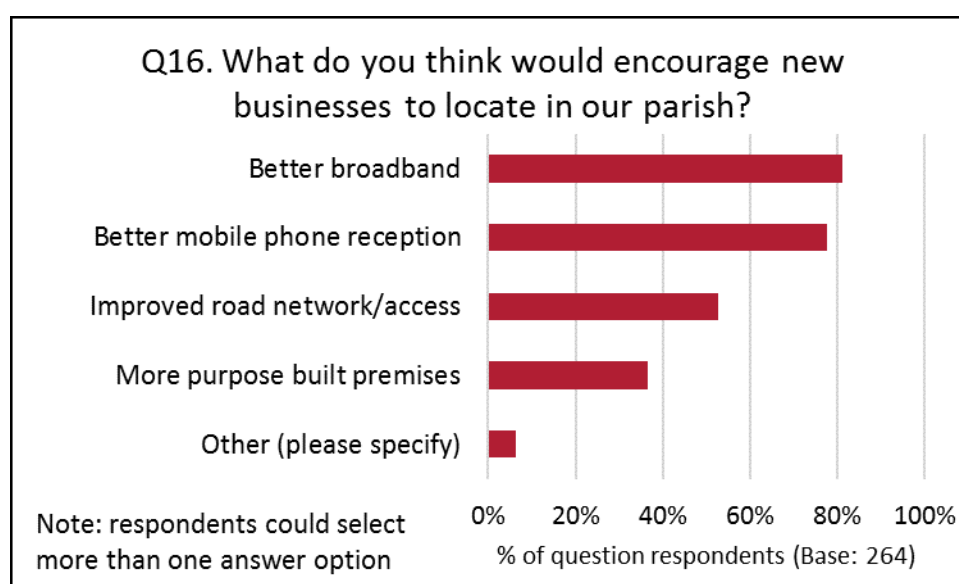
Q16. What do you think would encourage new businesses to locate in our parish?

Better broadband

Better mobile phone reception

Improved road network/access

More purpose built premises

Other (please specify)

0% 20% 40% 60% 80% 100%

% of question respondents (Base: 264)

Note: respondents could select more than one answer option